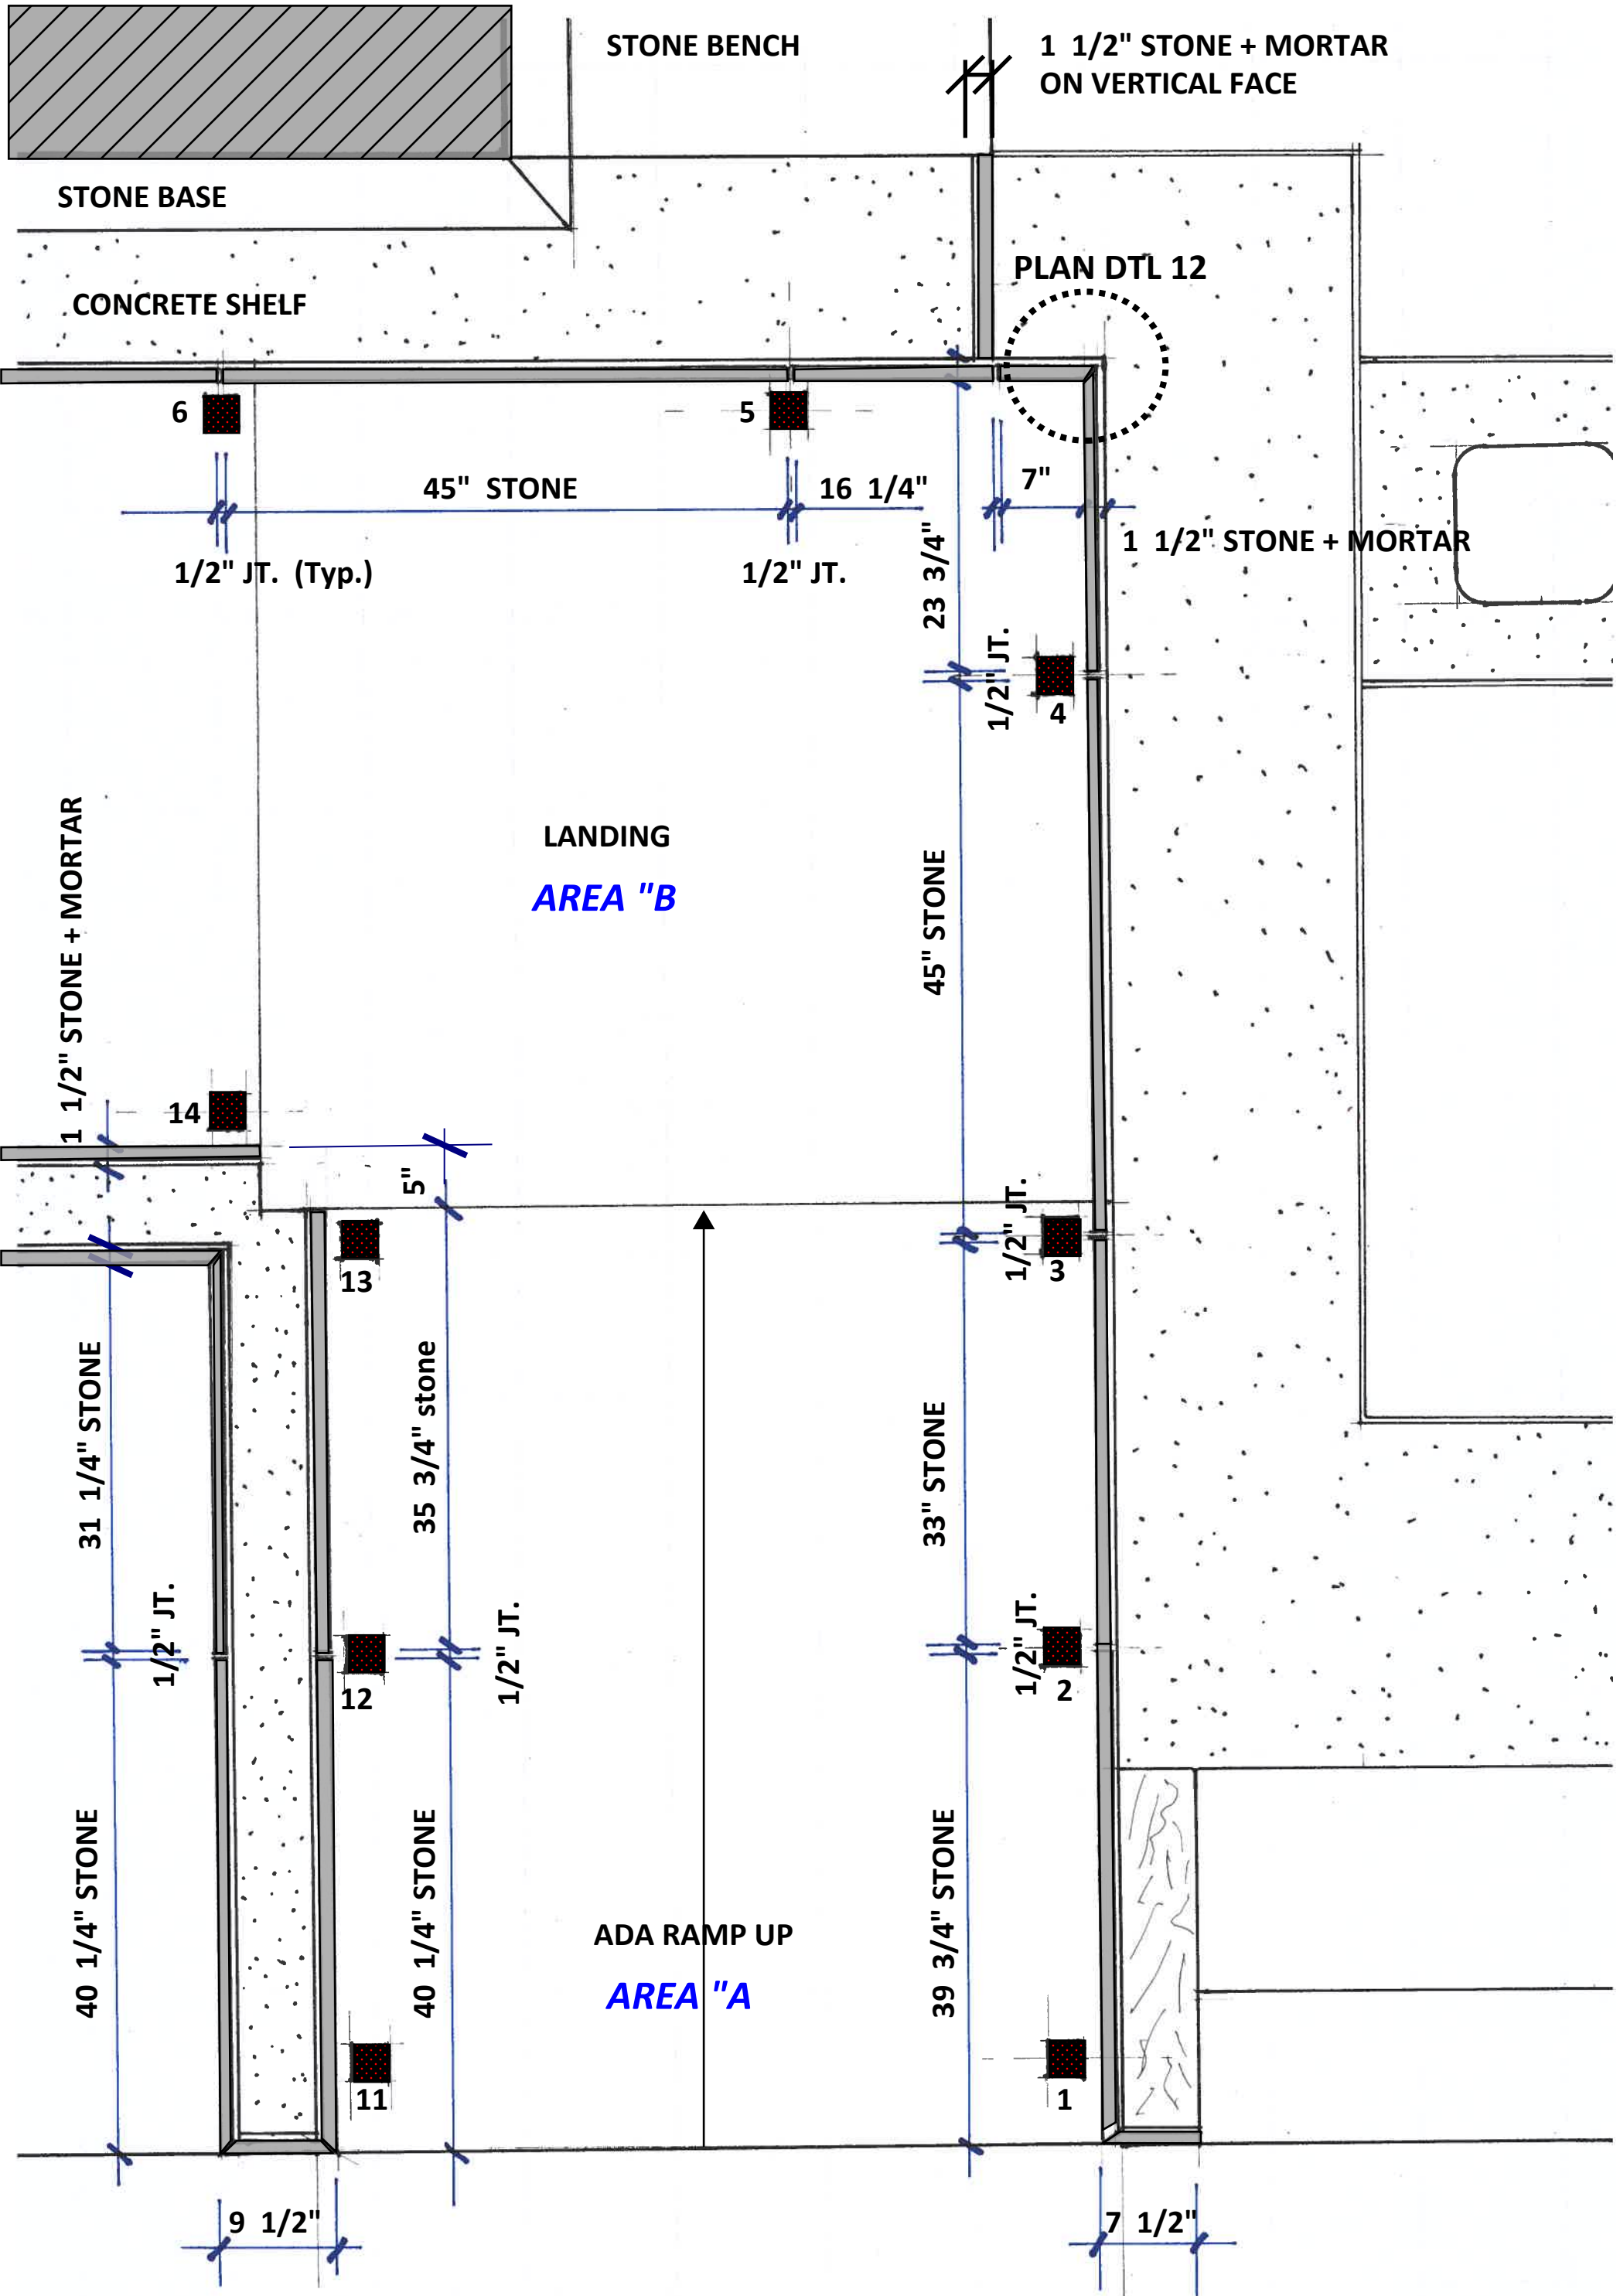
STONE BENCH

1 1/2" STONE + MORTAR ON VERTICAL FACE

STONE BASE

PLAN DTL 12

CONCRETE SHELF

6

5

45" STONE

16 1/4"

7"

1/2" JT. (Typ.)

1/2" JT.

1 1/2" STONE + MORTAR

23 3/4"

1/2" JT.

4

LANDING

AREA "B

45" STONE

1 1/2" STONE + MORTAR

14

5"

1/2" JT.

13

3

31 1/4" STONE

35 3/4" stone

33" STONE

1/2" JT.

1/2" JT.

1/2" JT.

12

2

40 1/4" STONE

40 1/4" STONE

ADA RAMP UP

AREA "A

39 3/4" STONE

11

1

9 1/2"

7 1/2"